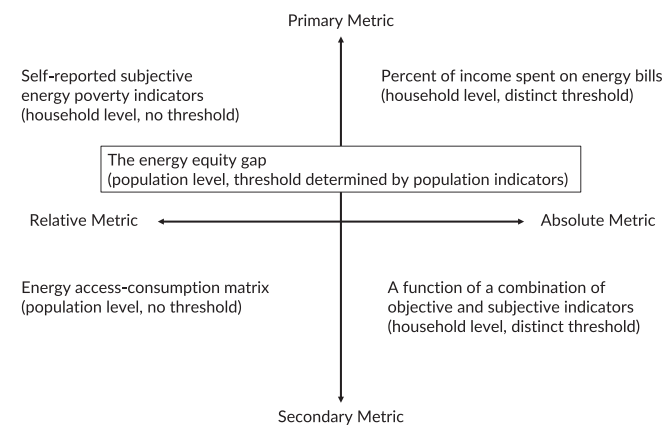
Primary Metric

Self-reported subjective energy poverty indicators (household level, no threshold)

Percent of income spent on energy bills (household level, distinct threshold)

The energy equity gap (population level, threshold determined by population indicators)

Relative Metric

Absolute Metric

Energy access-consumption matrix (population level, no threshold)

A function of a combination of objective and subjective indicators (household level, distinct threshold)

Secondary Metric